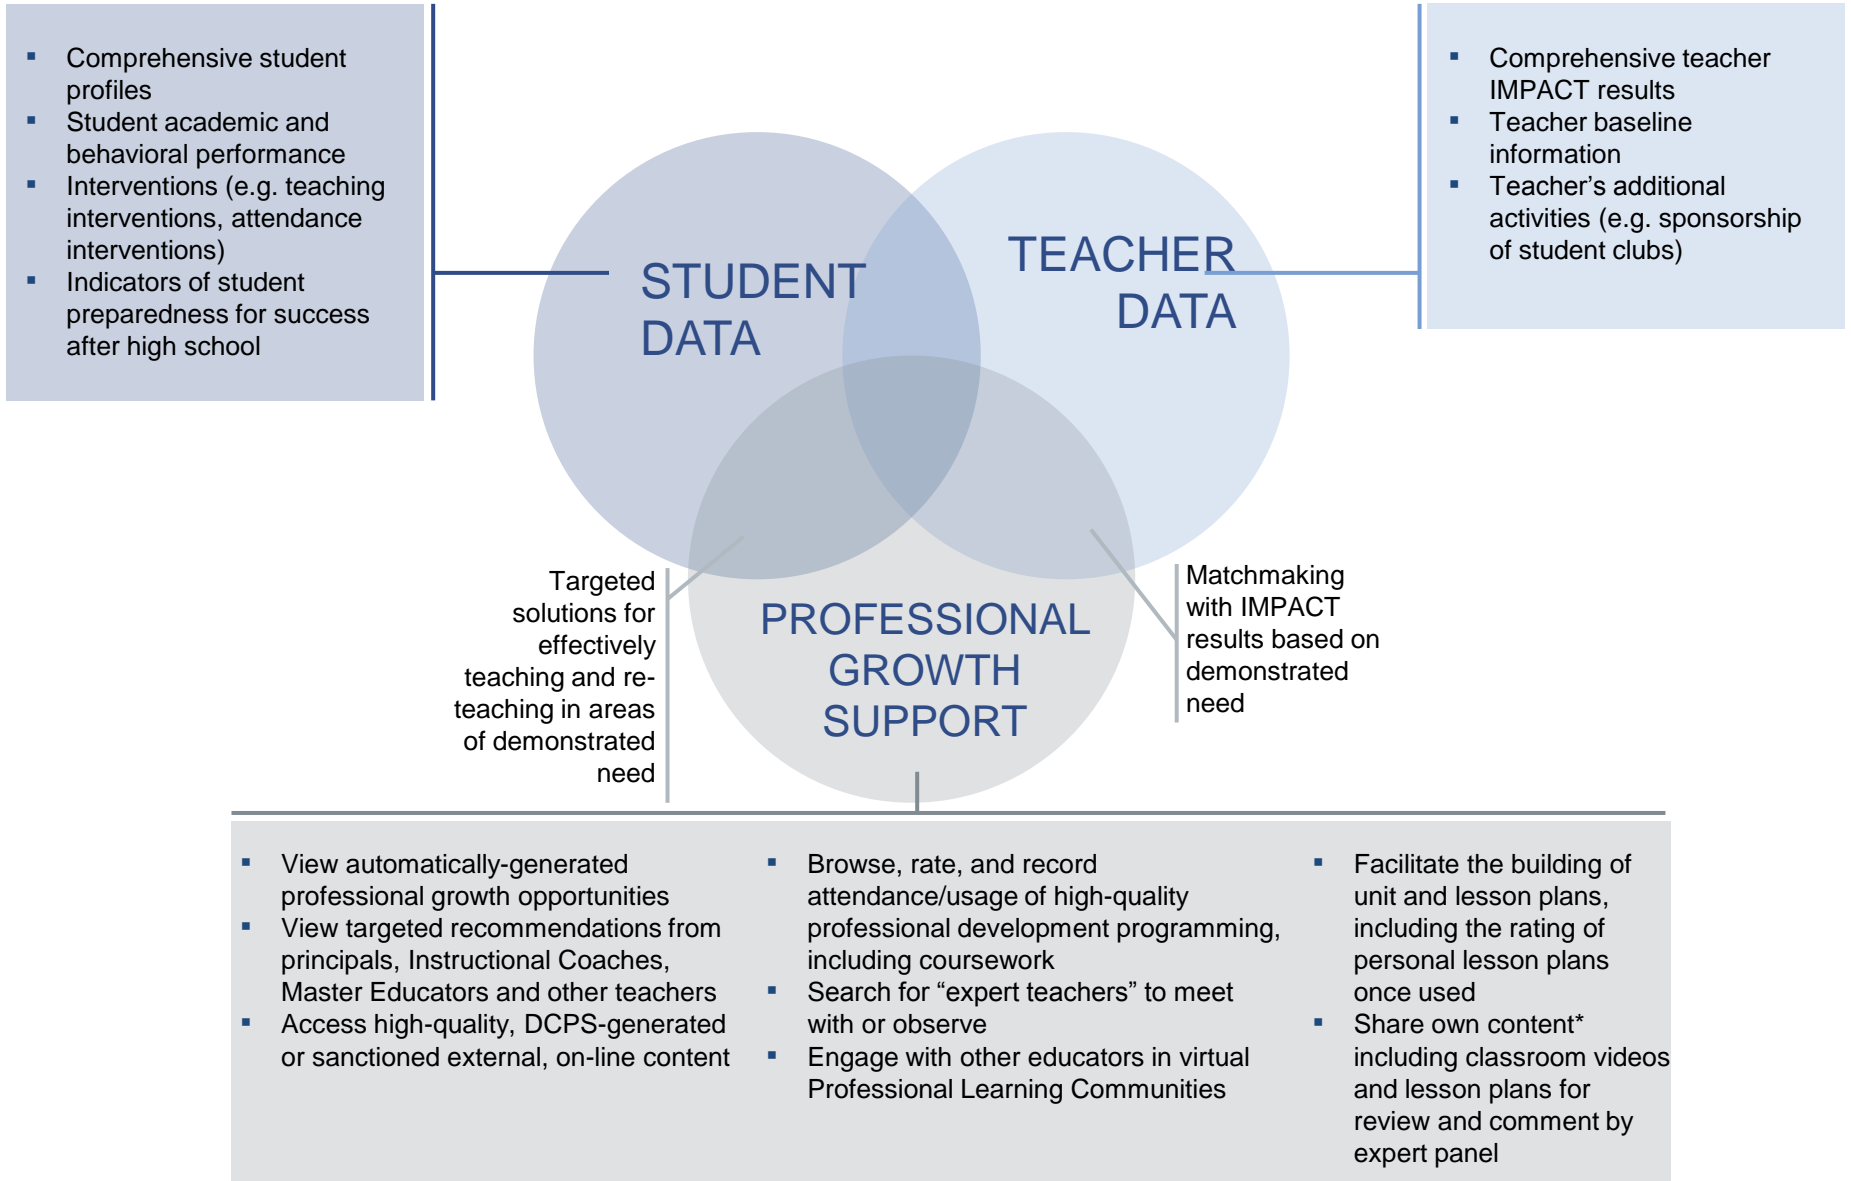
- Comprehensive student profiles
- Student academic and behavioral performance
- Interventions (e.g. teaching interventions, attendance interventions)
- Indicators of student preparedness for success after high school

STUDENT DATA

TEACHER DATA

- Comprehensive teacher IMPACT results
- Teacher baseline information
- Teacher's additional activities (e.g. sponsorship of student clubs)

Targeted solutions for effectively teaching and re-teaching in areas of demonstrated need

PROFESSIONAL GROWTH SUPPORT

Matchmaking with IMPACT results based on demonstrated need

- View automatically-generated professional growth opportunities
- View targeted recommendations from principals, Instructional Coaches, Master Educators and other teachers
- Access high-quality, DCPS-generated or sanctioned external, on-line content

- Browse, rate, and record attendance/usage of high-quality professional development programming, including coursework
- Search for "expert teachers" to meet with or observe
- Engage with other educators in virtual Professional Learning Communities

- Facilitate the building of unit and lesson plans, including the rating of personal lesson plans once used
- Share own content* including classroom videos and lesson plans for review and comment by expert panel